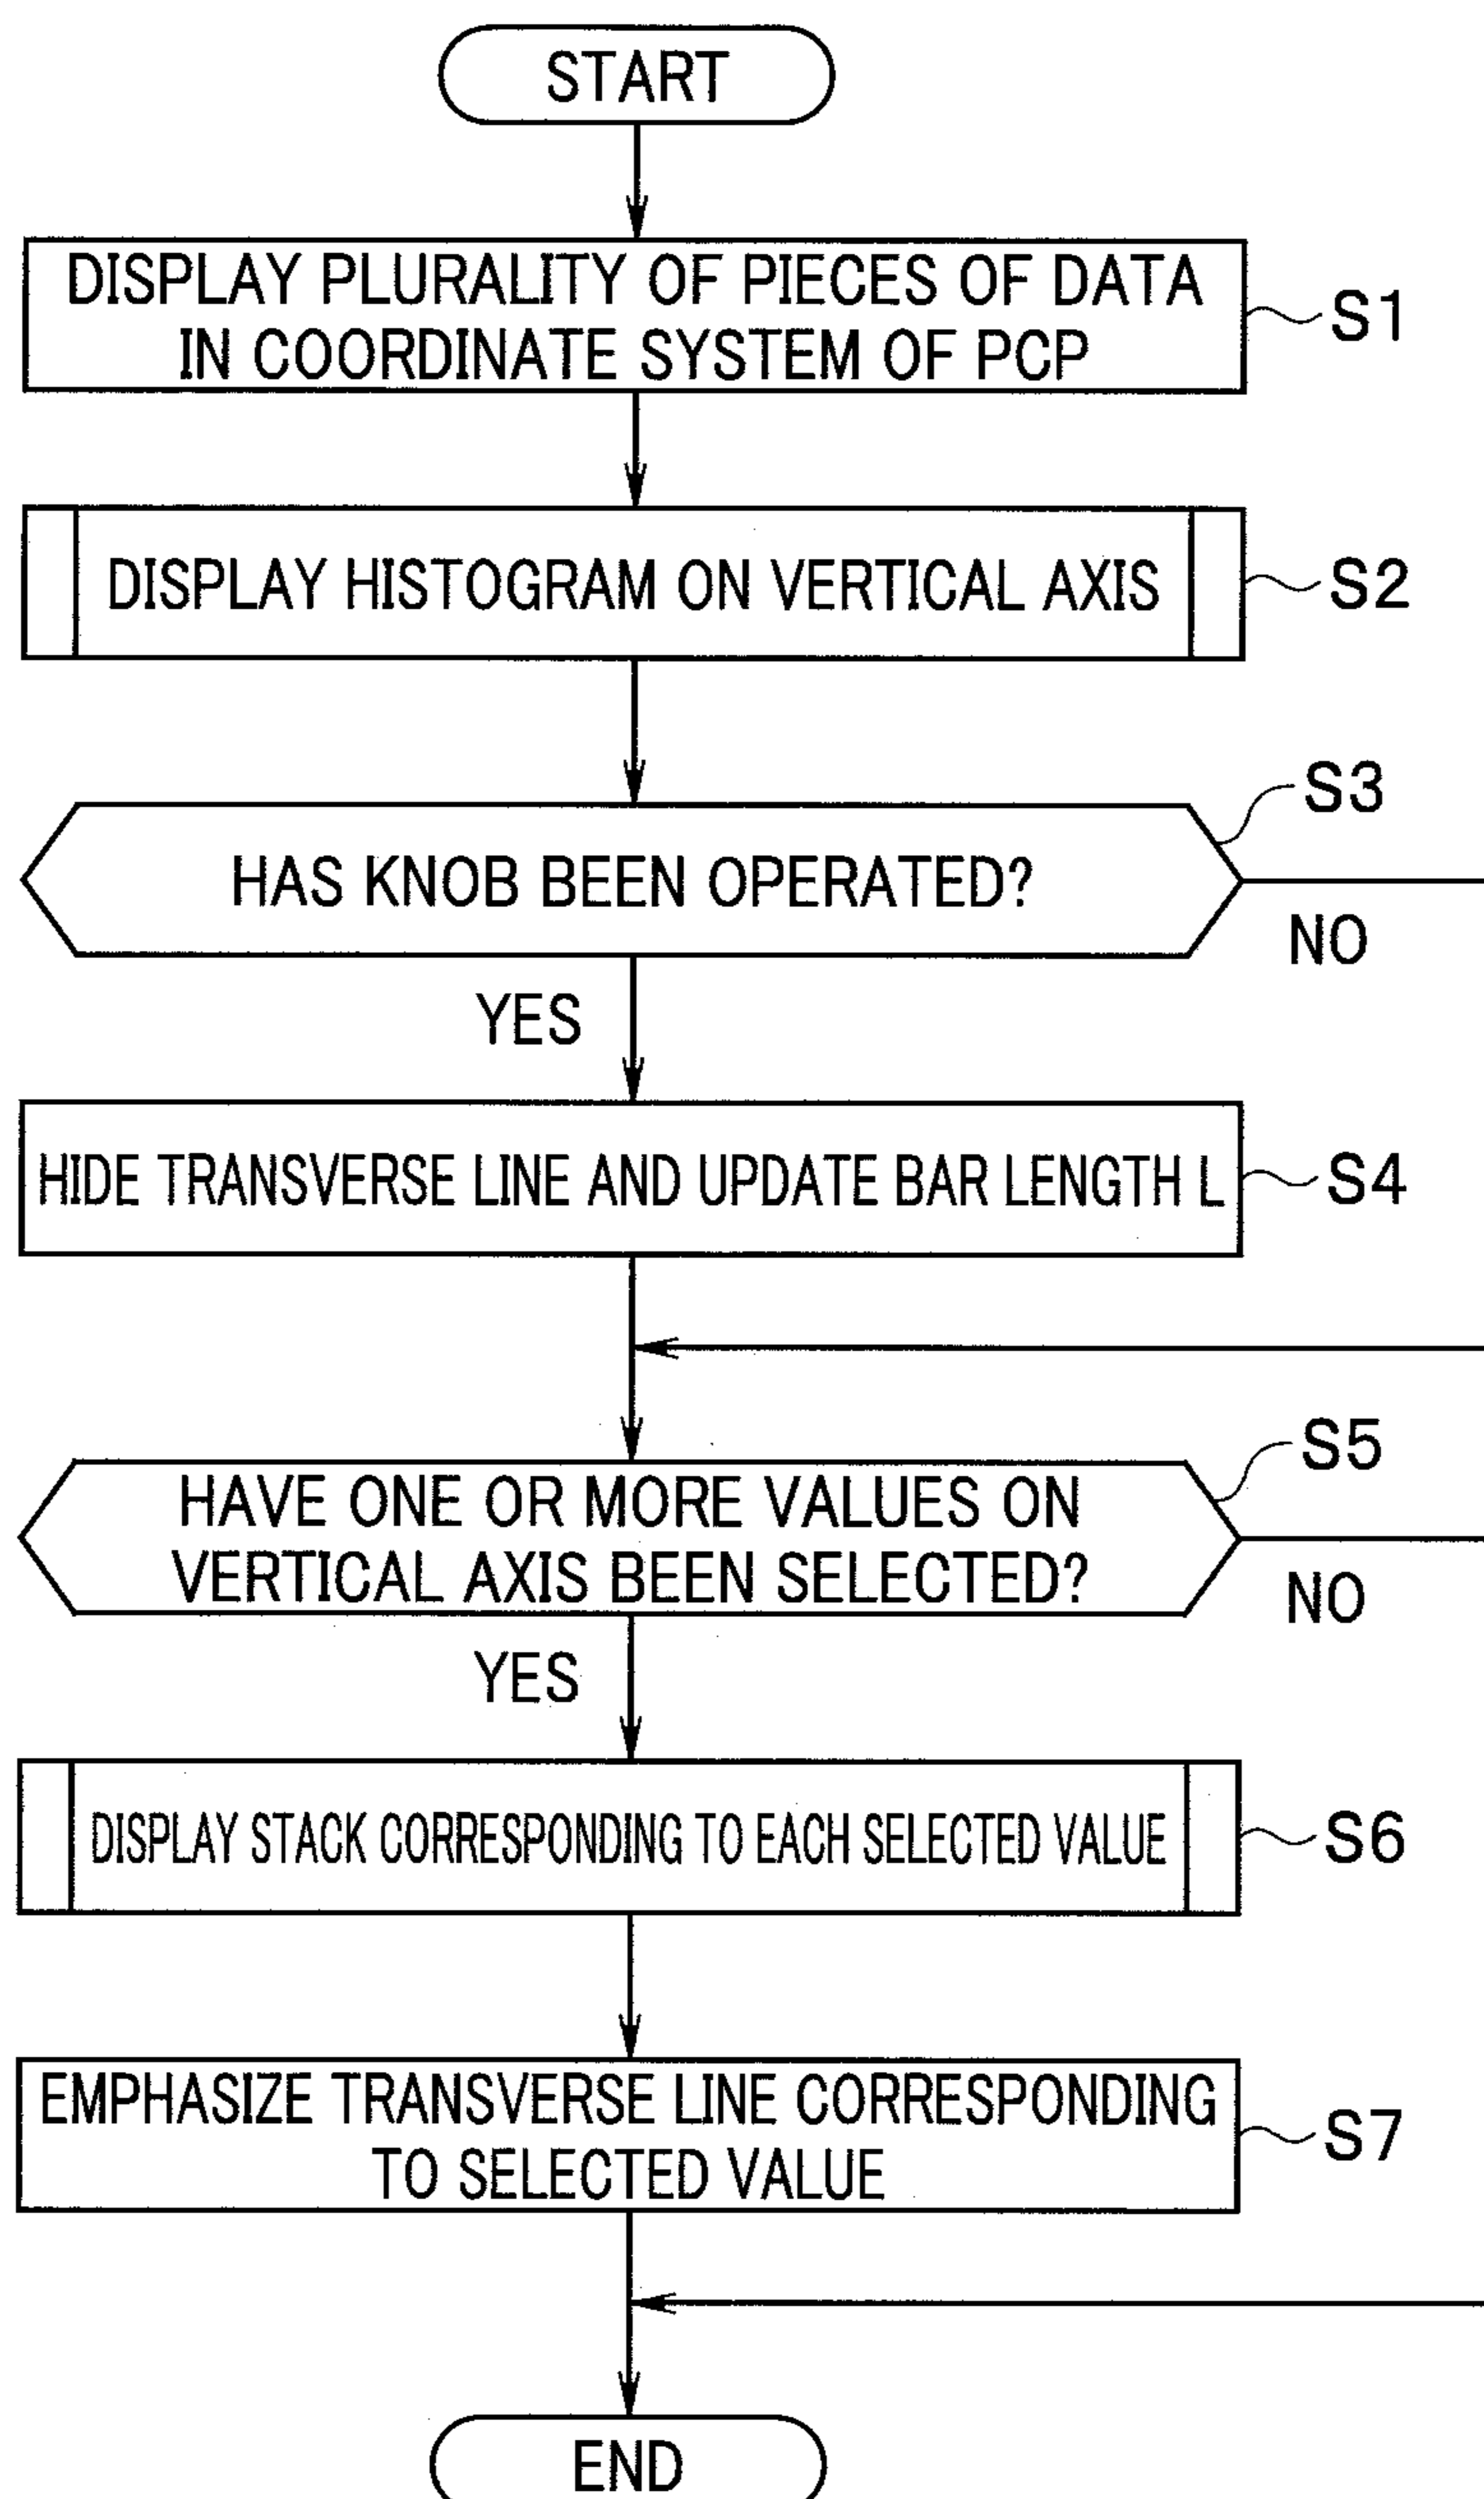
START

DISPLAY PLURALITY OF PIECES OF DATA IN COORDINATE SYSTEM OF PCP

S1

DISPLAY HISTOGRAM ON VERTICAL AXIS

S2

S3

HAS KNOB BEEN OPERATED?

NO

YES

HIDE TRANSVERSE LINE AND UPDATE BAR LENGTH L

S4

S5

HAVE ONE OR MORE VALUES ON VERTICAL AXIS BEEN SELECTED?

NO

YES

DISPLAY STACK CORRESPONDING TO EACH SELECTED VALUE

S6

EMPHASIZE TRANSVERSE LINE CORRESPONDING TO SELECTED VALUE

S7

END